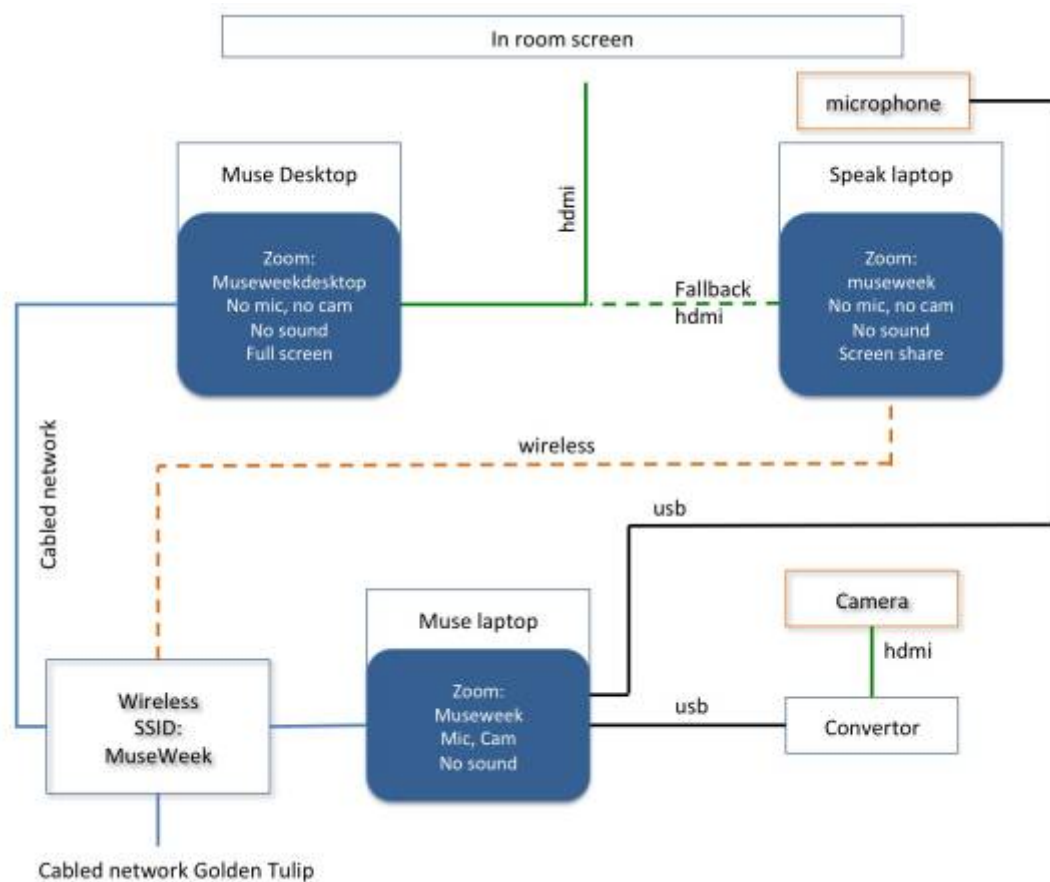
In room screen

microphone

Muse Desktop

Zoom:
Museweekdesktop
No mic, no cam
No sound
Full screen

hdmi

Fallback
hdmi

Speak laptop

Zoom:
museweek
No mic, no cam
No sound
Screen share

Cabled network

wireless

usb

Camera

hdmi

Muse laptop

Zoom:
Museweek
Mic, Cam
No sound

Wireless
SSID:
MuseWeek

usb

Convertor

Cabled network Golden Tulip